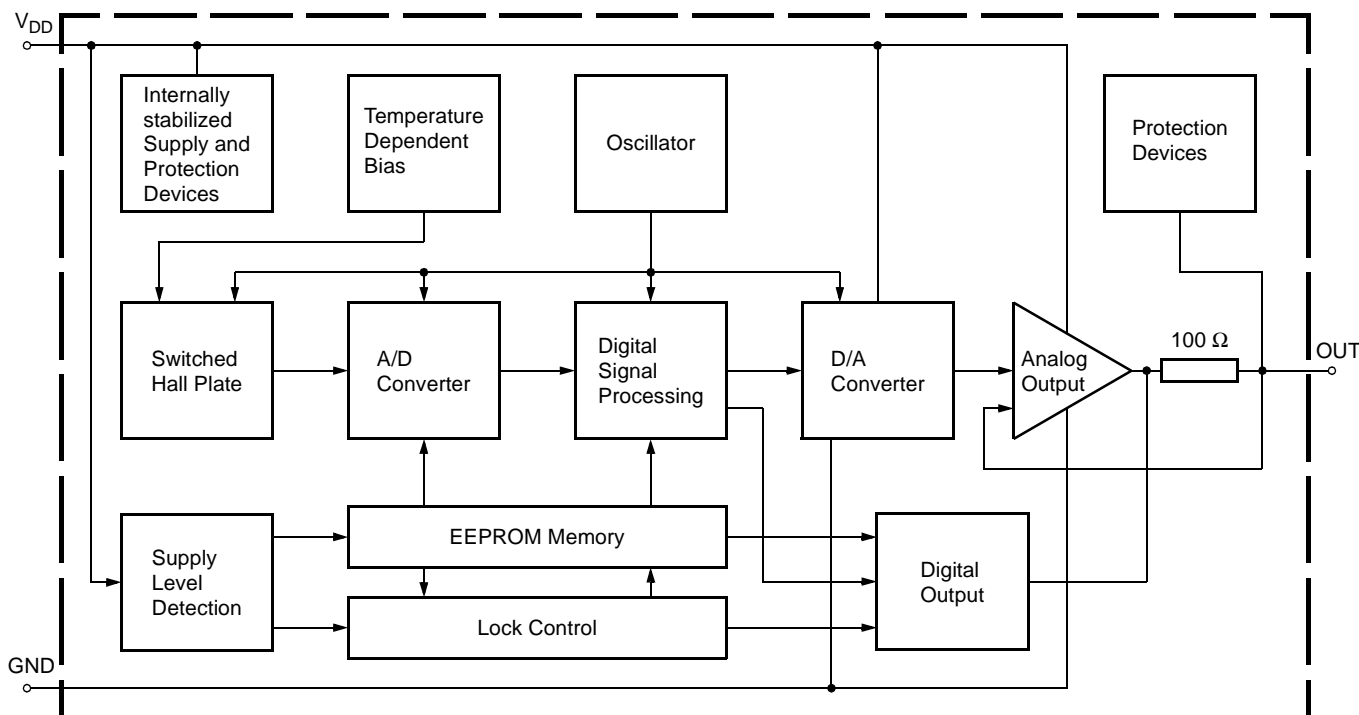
$V_{DD}$

Internally stabilized Supply and Protection Devices

Temperature Dependent Bias

Oscillator

Protection Devices

Switched Hall Plate

A/D Converter

Digital Signal Processing

D/A Converter

Analog Output

100 Ω

OUT

Supply Level Detection

EEPROM Memory

Lock Control

Digital Output

GND